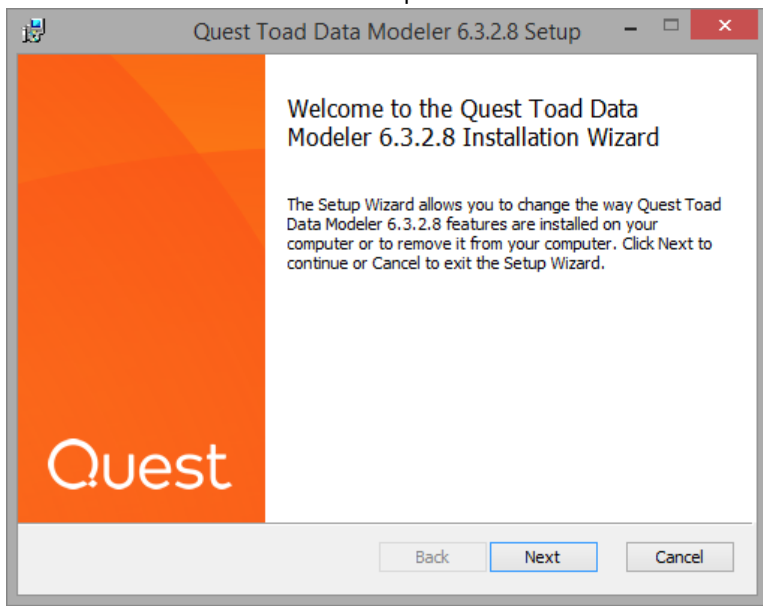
Quest Toad Data Modeler 6.3.2.8 Setup

Welcome to the Quest Toad Data Modeler 6.3.2.8 Installation Wizard

The Setup Wizard allows you to change the way Quest Toad Data Modeler 6.3.2.8 features are installed on your computer or to remove it from your computer. Click Next to continue or Cancel to exit the Setup Wizard.

Quest

Back Next Cancel